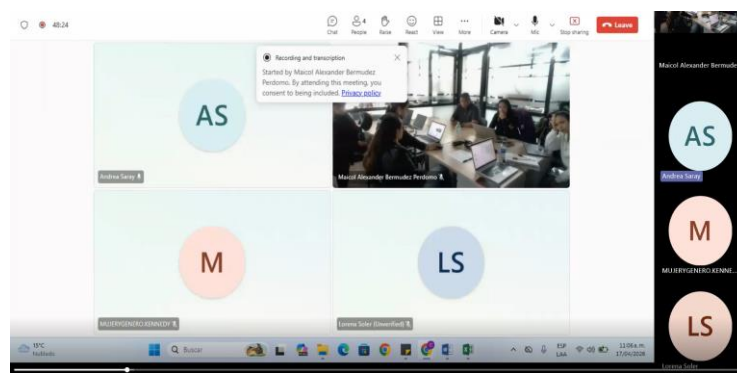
40:24

Chat People Raise React View More Camera Mic Stop sharing Leave

Recording and transcription

Started by Maicol Alexander Bermudez Perdomo. By attending this meeting, you consent to being included. Privacy policy

AS

Andrea Saray

Maicol Alexander Bermudez Perdomo

M

MUJERYGENERO.KENNEDY

LS

Lorena Soler (Unverified)

Maicol Alexander Bermude

AS

Andrea Saray

M

MUJERYGENERO.KENNE...

LS

Lorena Soler

15°C
Nublado

Buscar

ESP
LAA

11:06 a.m.
17/04/2026